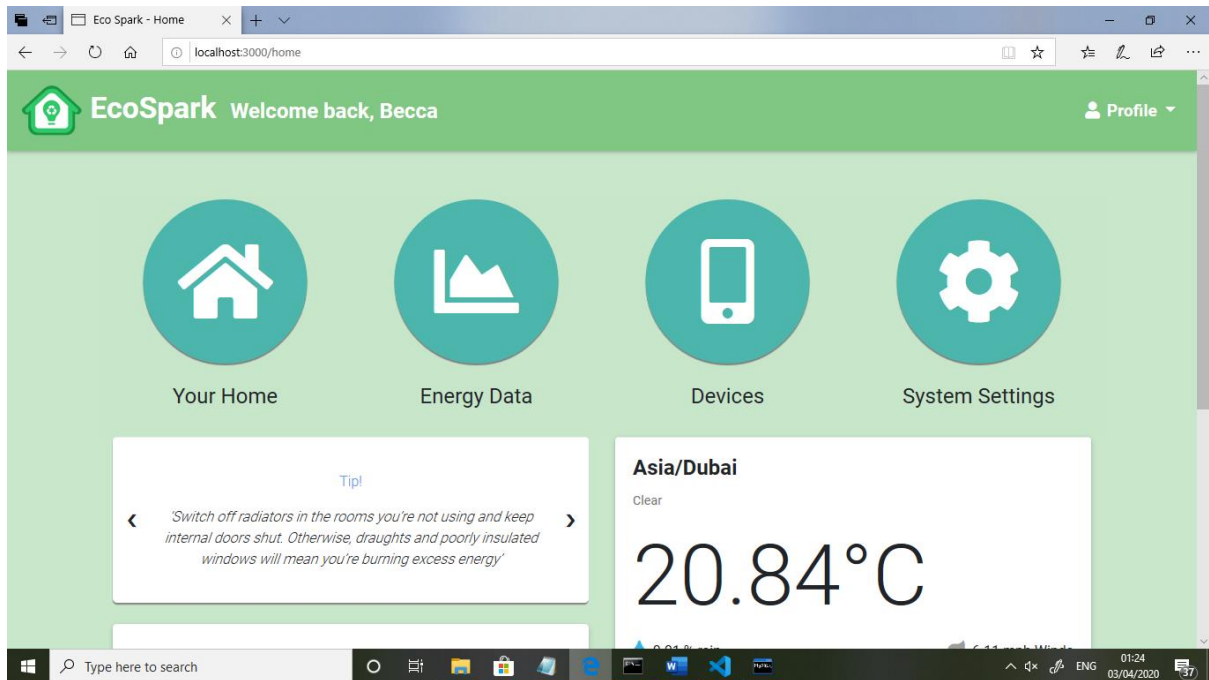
Eco Spark - Home

localhost:3000/home

EcoSpark Welcome back, Becca

Profile

Your Home

Energy Data

Devices

System Settings

Tip!

'Switch off radiators in the rooms you're not using and keep internal doors shut. Otherwise, draughts and poorly insulated windows will mean you're burning excess energy'

Asia/Dubai

Clear

20.84°C

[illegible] % rain

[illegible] mph Winds

Type here to search

ENG

01:24
03/04/2020

37